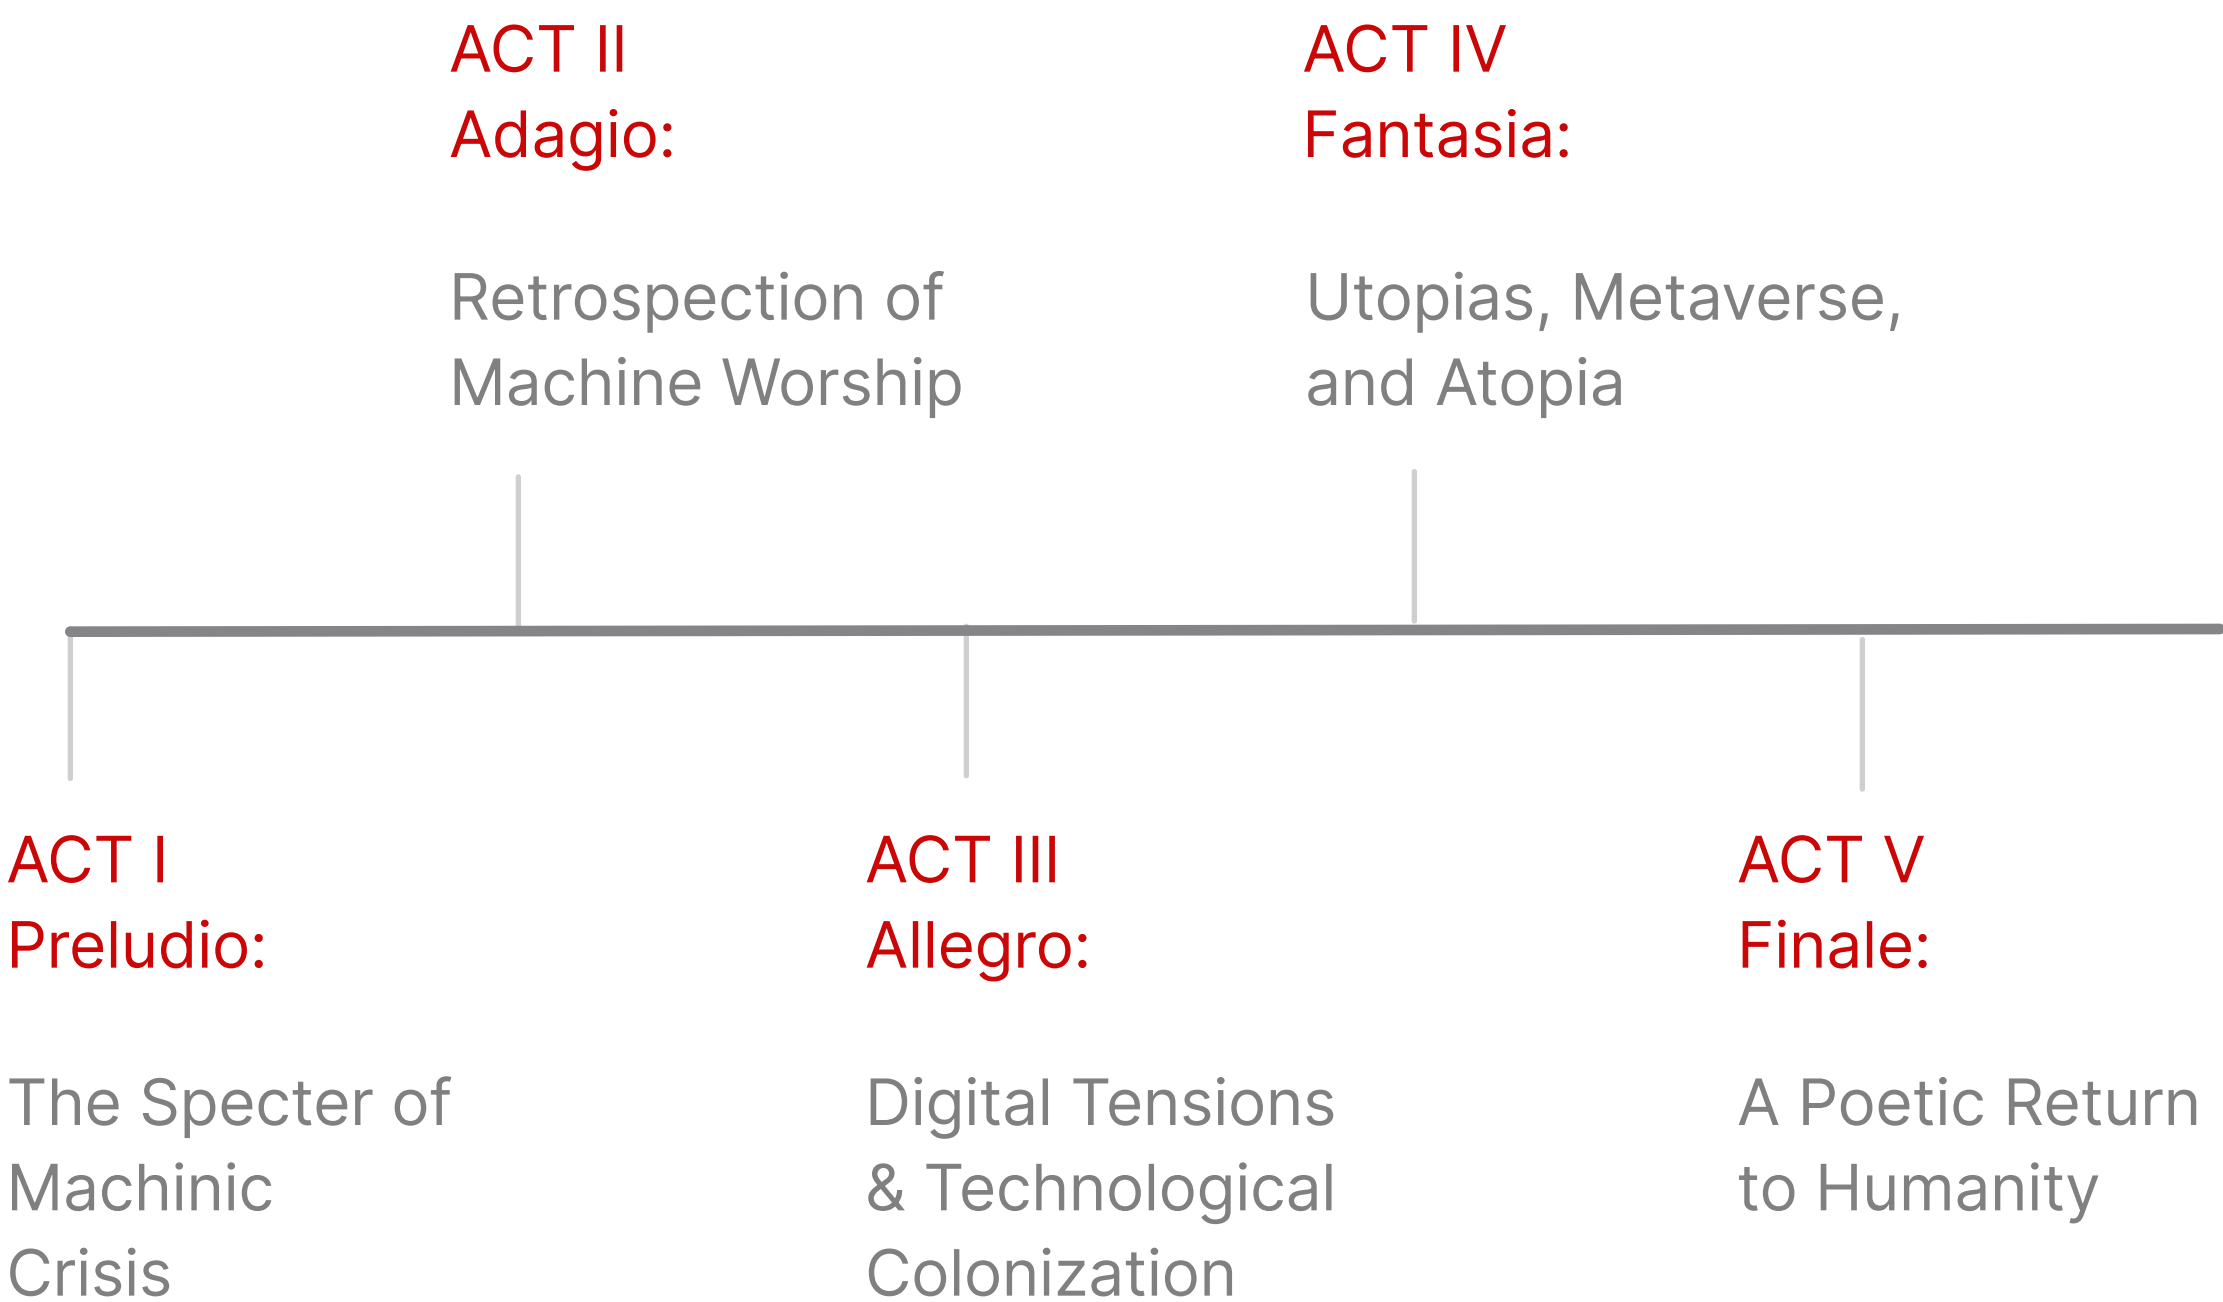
ACT II
Adagio:

Retrospection of Machine Worship

ACT IV
Fantasia:

Utopias, Metaverse, and Atopia

ACT I
Preludio:

The Specter of Machinic Crisis

ACT III
Allegro:

Digital Tensions & Technological Colonization

ACT V
Finale:

A Poetic Return to Humanity